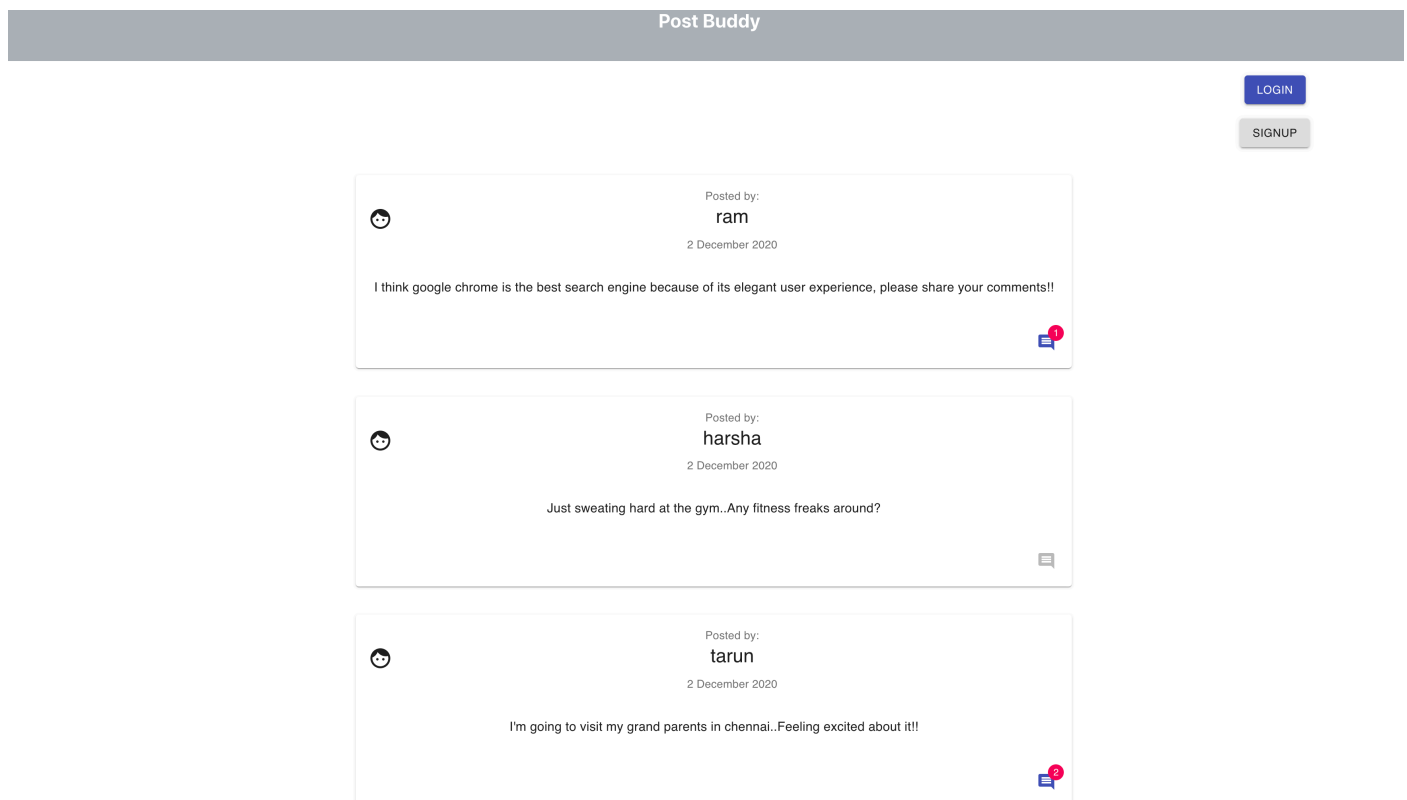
Post Buddy

LOGIN

SIGNUP

Posted by:
ram
2 December 2020

I think google chrome is the best search engine because of its elegant user experience, please share your comments!!

1

Posted by:
harsha
2 December 2020

Just sweating hard at the gym..Any fitness freaks around?

Posted by:
tarun
2 December 2020

I'm going to visit my grand parents in chennai..Feeling excited about it!!

2